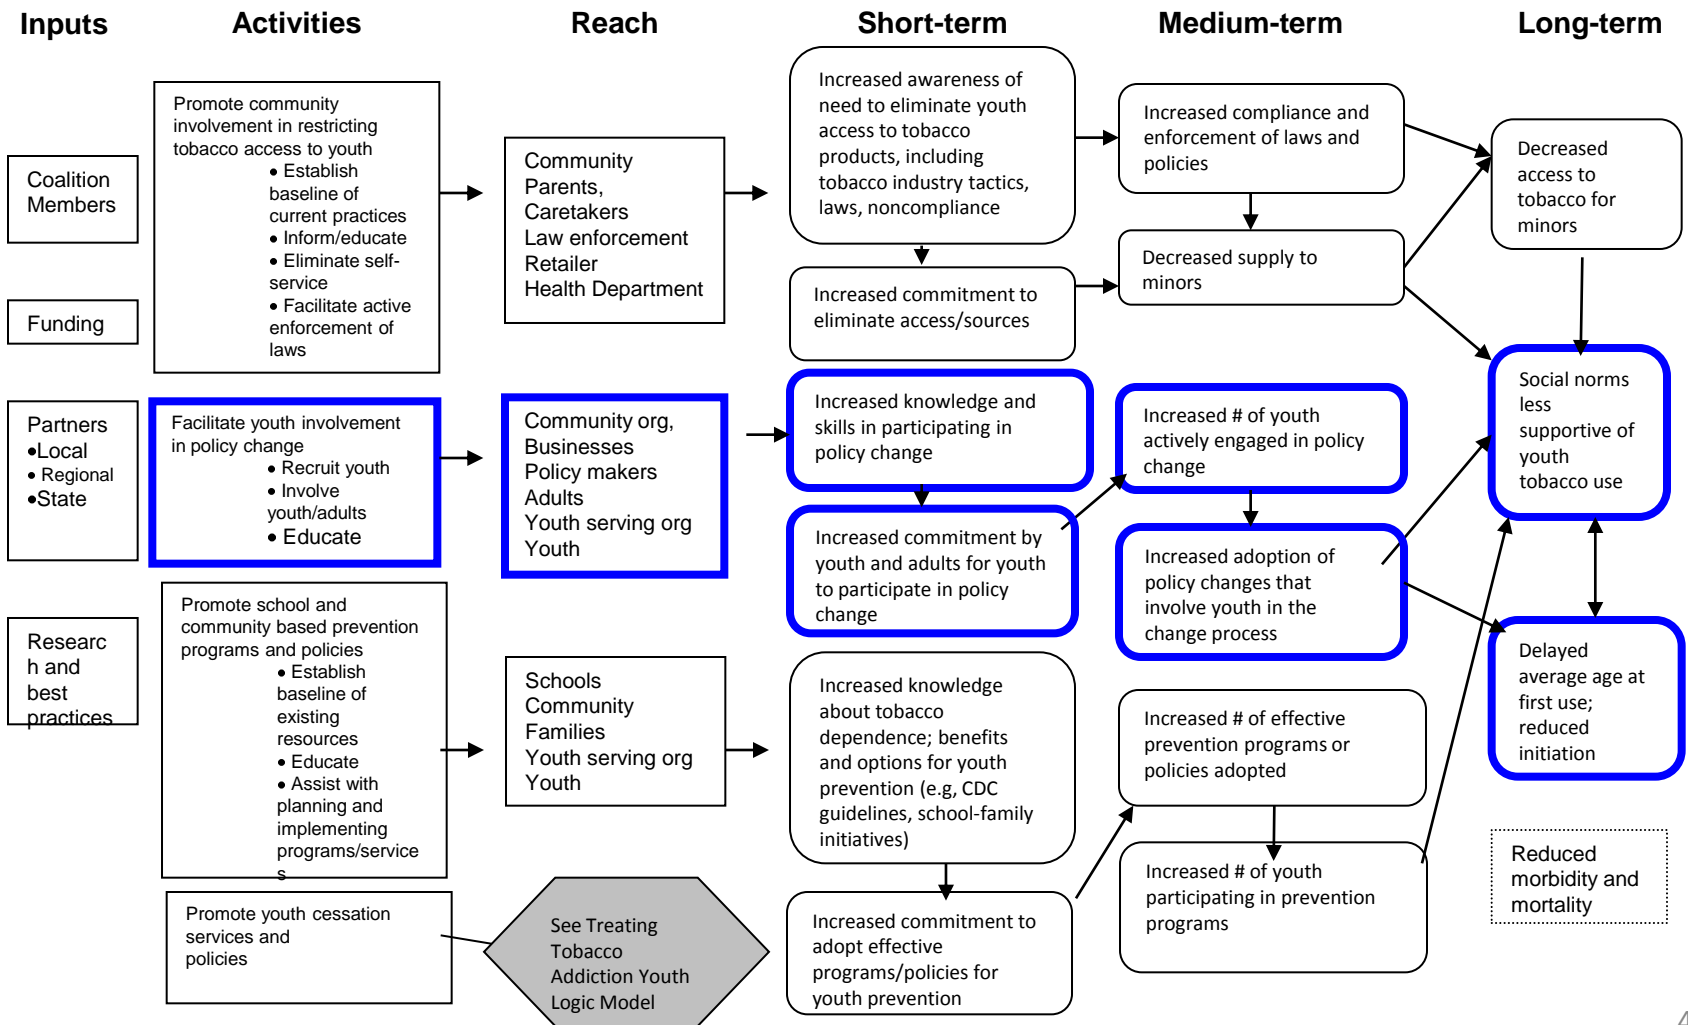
Inputs

Activities

Reach

Short-term

Medium-term

Long-term

Coalition Members

Funding

Partners
•Local
• Regional
•State

Researc h and best practices

Promote community involvement in restricting tobacco access to youth
• Establish baseline of current practices
• Inform/educate
• Eliminate self-service
• Facilitate active enforcement of laws

Facilitate youth involvement in policy change
• Recruit youth
• Involve youth/adults
• Educate

Promote school and community based prevention programs and policies
• Establish baseline of existing resources
• Educate
• Assist with planning and implementing programs/service s

Promote youth cessation services and policies

Community
Parents, Caretakers
Law enforcement
Retailer
Health Department

Community org, Businesses
Policy makers
Adults
Youth serving org
Youth

Schools
Community
Families
Youth serving org
Youth

See Treating Tobacco Addiction Youth Logic Model

Increased awareness of need to eliminate youth access to tobacco products, including tobacco industry tactics, laws, noncompliance

Increased commitment to eliminate access/sources

Increased knowledge and skills in participating in policy change

Increased commitment by youth and adults for youth to participate in policy change

Increased knowledge about tobacco dependence; benefits and options for youth prevention (e.g, CDC guidelines, school-family initiatives)

Increased commitment to adopt effective programs/policies for youth prevention

Increased compliance and enforcement of laws and policies

Decreased supply to minors

Increased # of youth actively engaged in policy change

Increased adoption of policy changes that involve youth in the change process

Increased # of effective prevention programs or policies adopted

Increased # of youth participating in prevention programs

Decreased access to tobacco for minors

Social norms less supportive of youth tobacco use

Delayed average age at first use; reduced initiation

Reduced morbidity and mortality